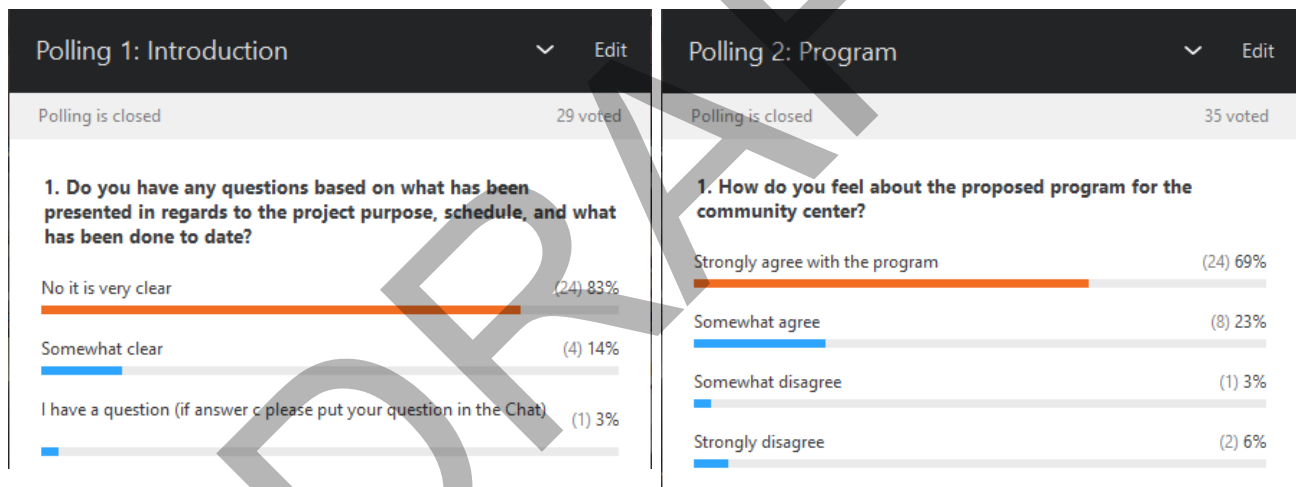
Polling 1: Introduction

Edit

Polling is closed

29 voted

1. Do you have any questions based on what has been presented in regards to the project purpose, schedule, and what has been done to date?

No it is very clear (24) 83%

Somewhat clear (4) 14%

I have a question (if answer c please put your question in the Chat) (1) 3%

Polling 2: Program

Edit

Polling is closed

35 voted

1. How do you feel about the proposed program for the community center?

Strongly agree with the program (24) 69%

Somewhat agree (8) 23%

Somewhat disagree (1) 3%

Strongly disagree (2) 6%

DRAFT